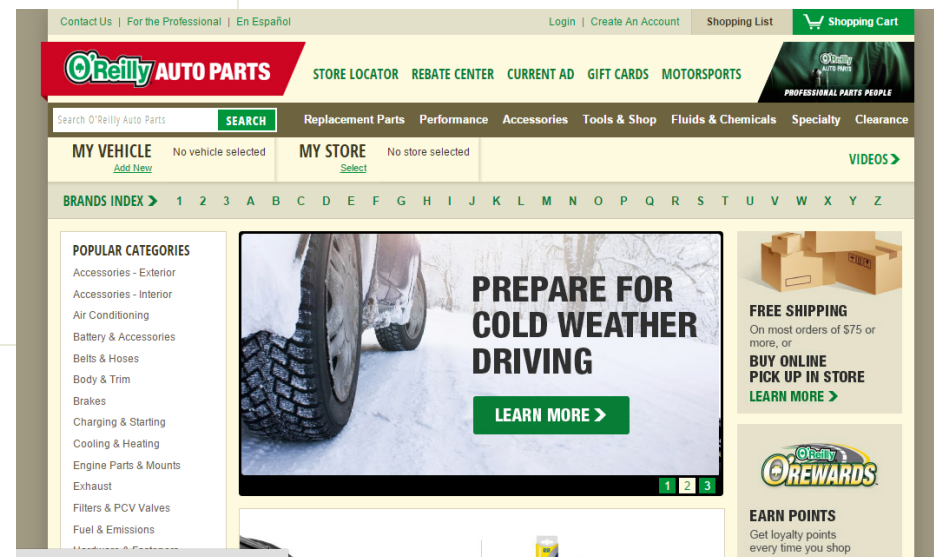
Contact Us | For the Professional | En Español

Login | Create An Account

Shopping List

Shopping Cart

O'Reilly AUTO PARTS

STORE LOCATOR REBATE CENTER CURRENT AD GIFT CARDS MOTORSPORTS

O'Reilly AUTO PARTS

PROFESSIONAL PARTS PEOPLE

Search O'Reilly Auto Parts

SEARCH

Replacement Parts Performance Accessories Tools & Shop Fluids & Chemicals Specialty Clearance

MY VEHICLE
Add New
No vehicle selected

MY STORE
Select
No store selected

VIDEOS

BRANDS INDEX 1 2 3 A B C D E F G H I J K L M N O P Q R S T U V W X Y Z

POPULAR CATEGORIES

Accessories - Exterior
Accessories - Interior
Air Conditioning
Battery & Accessories
Belts & Hoses
Body & Trim
Brakes
Charging & Starting
Cooling & Heating
Engine Parts & Mounts
Exhaust
Filters & PCV Valves
Fuel & Emissions
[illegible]

PREPARE FOR COLD WEATHER DRIVING

LEARN MORE

1 2 3

FREE SHIPPING
On most orders of $75 or more, or
BUY ONLINE PICK UP IN STORE
LEARN MORE

O'Reilly O'REWARDS

EARN POINTS
Get loyalty points every time you shop